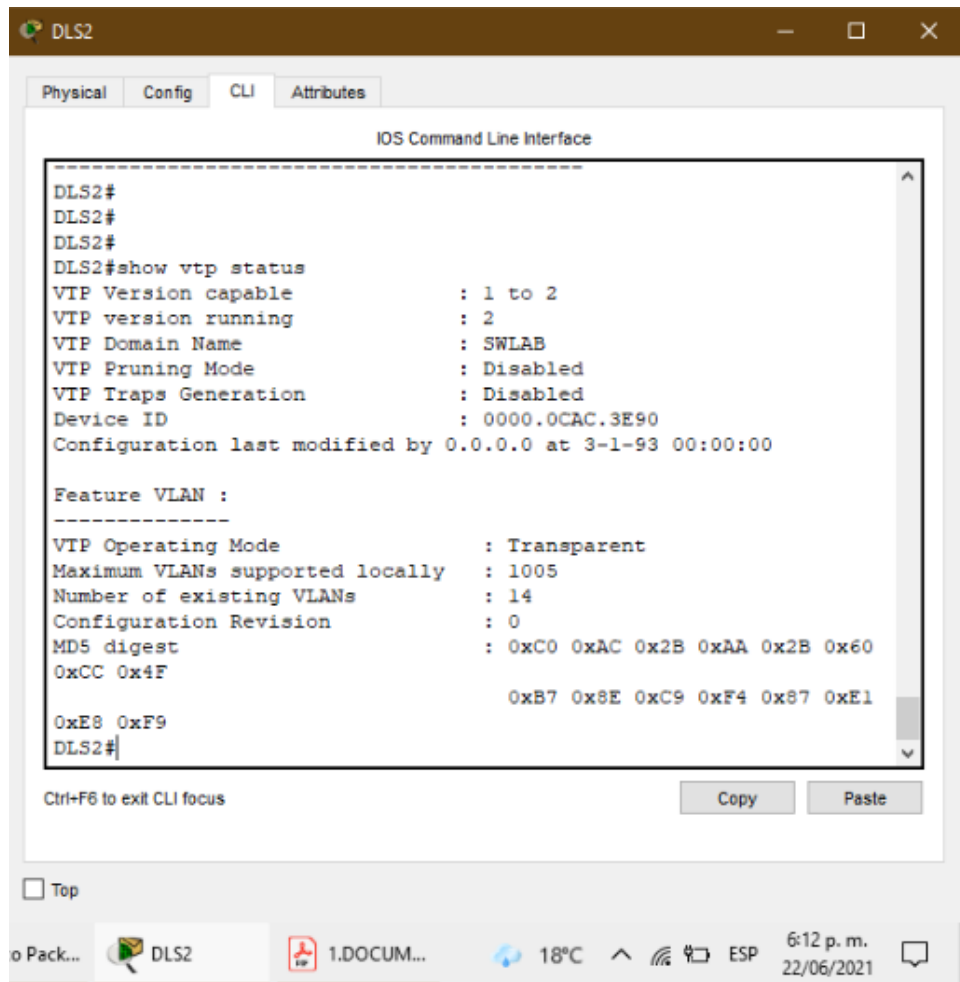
DLS2

Physical Config CLI Attributes

IOS Command Line Interface

------------------------------------------
DLS2#
DLS2#
DLS2#
DLS2#show vtp status
VTP Version capable : 1 to 2
VTP version running : 2
VTP Domain Name : SWLAB
VTP Pruning Mode : Disabled
VTP Traps Generation : Disabled
Device ID : 0000.0CAC.3E90
Configuration last modified by 0.0.0.0 at 3-1-93 00:00:00

Feature VLAN :
--------------
VTP Operating Mode : Transparent
Maximum VLANs supported locally : 1005
Number of existing VLANs : 14
Configuration Revision : 0
MD5 digest : 0xC0 0xAC 0x2B 0xAA 0x2B 0x60 0xCC 0x4F
0xB7 0x8E 0xC9 0xF4 0x87 0xE1 0xE8 0xF9
DLS2#

Ctrl+F6 to exit CLI focus

Copy Paste

Top

o Pack... DLS2 1.DOCUM... 18°C ESP 6:12 p. m. 22/06/2021